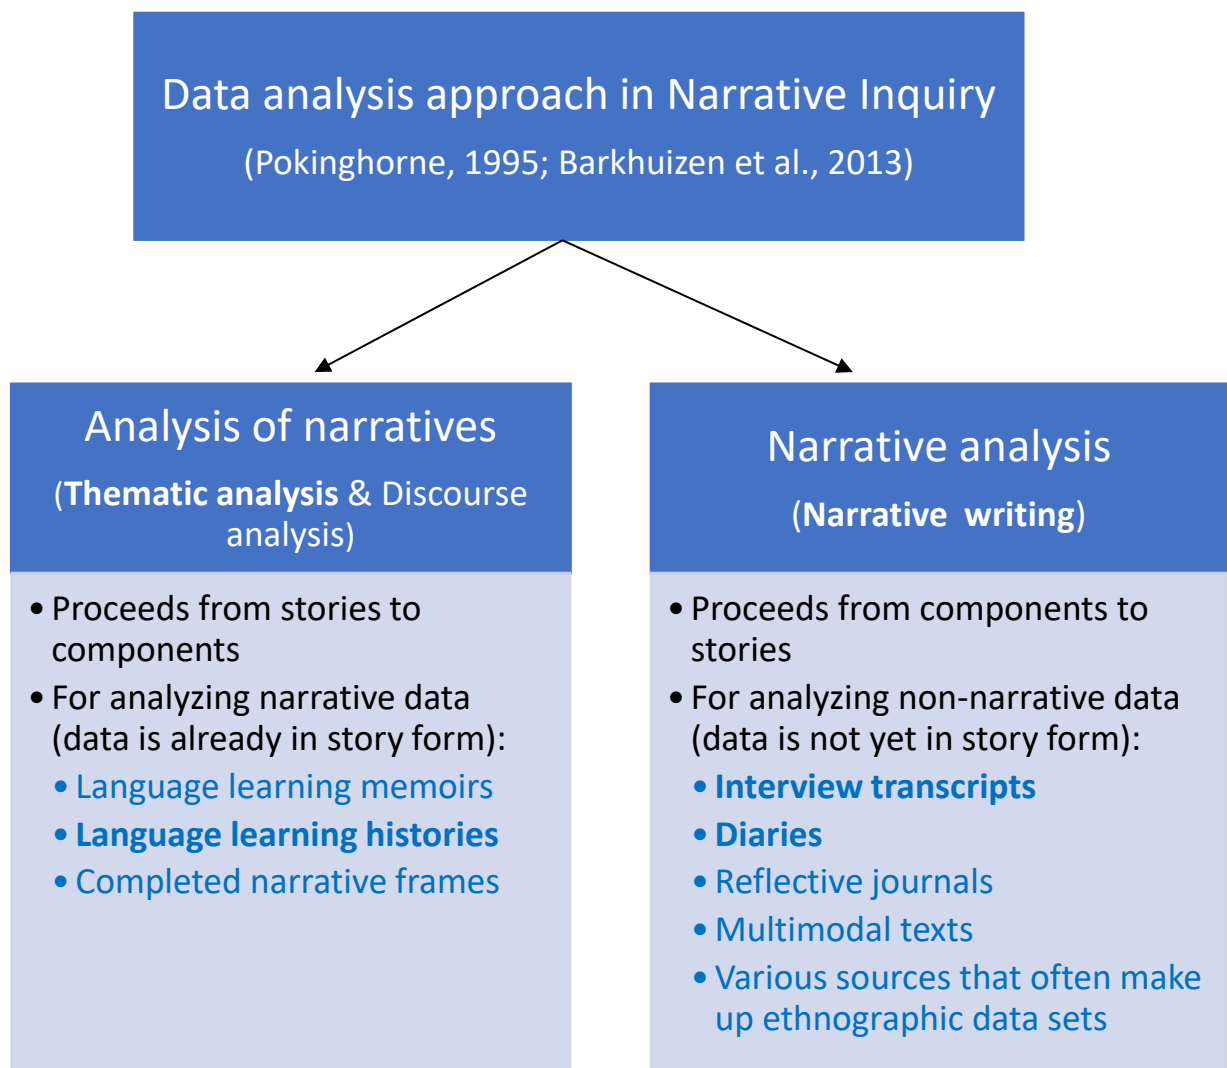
Data analysis approach in Narrative Inquiry

(Pokinghorne, 1995; Barkhuizen et al., 2013)

Analysis of narratives

(Thematic analysis & Discourse analysis)

• Proceeds from stories to components
• For analyzing narrative data (data is already in story form):
  • Language learning memoirs
  • Language learning histories
  • Completed narrative frames

Narrative analysis

(Narrative writing)

• Proceeds from components to stories
• For analyzing non-narrative data (data is not yet in story form):
  • Interview transcripts
  • Diaries
  • Reflective journals
  • Multimodal texts
  • Various sources that often make up ethnographic data sets